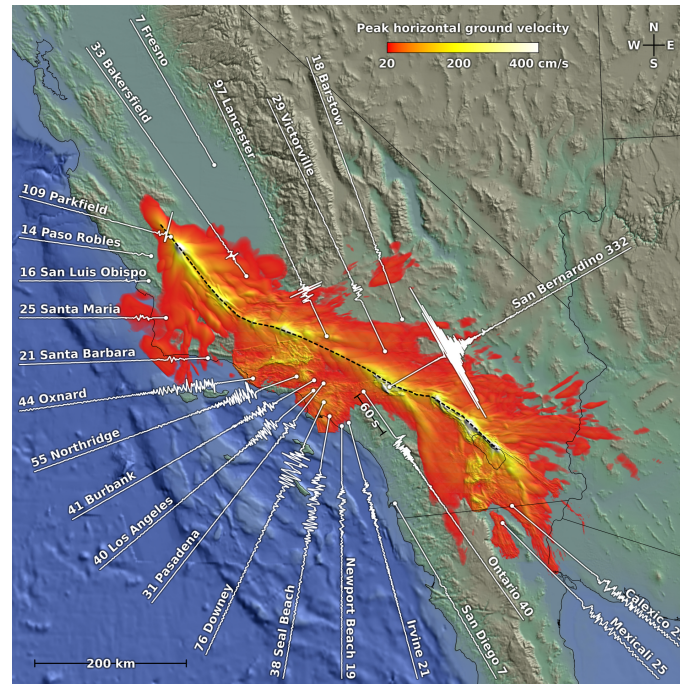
Peak horizontal ground velocity
20 200 400 cm/s
N
W E
S
7 Fresno
33 Bakersfield
97 Lancaster
29 Victorville
18 Barstow
109 Parkfield
14 Paso Robles
16 San Luis Obispo
25 Santa Maria
21 Santa Barbara
44 Oxnard
55 Northridge
41 Burbank
40 Los Angeles
31 Pasadena
76 Downey
38 Seal Beach
Newport Beach 19
Irvine 21
San Diego 7
Ontario 40
San Bernardino 332
Calexico 2
Mexicali 25
60 s
200 km